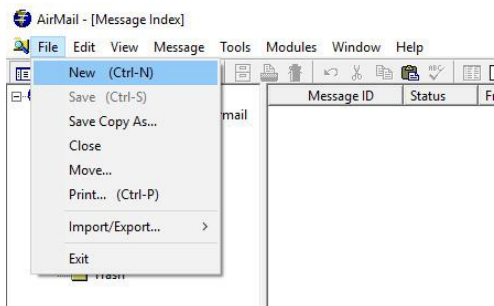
AirMail - [Message Index]

File Edit View Message Tools Modules Window Help

New (Ctrl-N)
Save (Ctrl-S)
Save Copy As...
Close
Move...
Print... (Ctrl-P)
Import/Export... >
Exit

mail

Trash

Message ID | Status | F